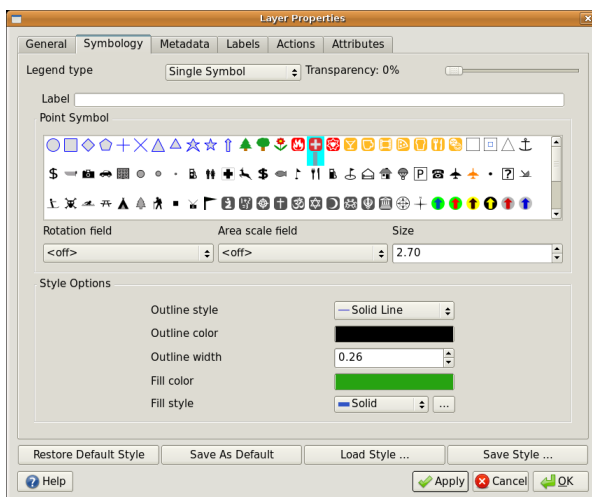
Layer Properties

General | Symbology | Metadata | Labels | Actions | Attributes

Legend type
Single Symbol
Transparency: 0%

Label

Point Symbol

Rotation field
<off>
Area scale field
<off>
Size
2.70

Style Options

Outline style
Solid Line
Outline color
Outline width
0.26
Fill color
Fill style
Solid
...

Restore Default Style
Save As Default
Load Style ...
Save Style ...

Help
Apply
Cancel
OK